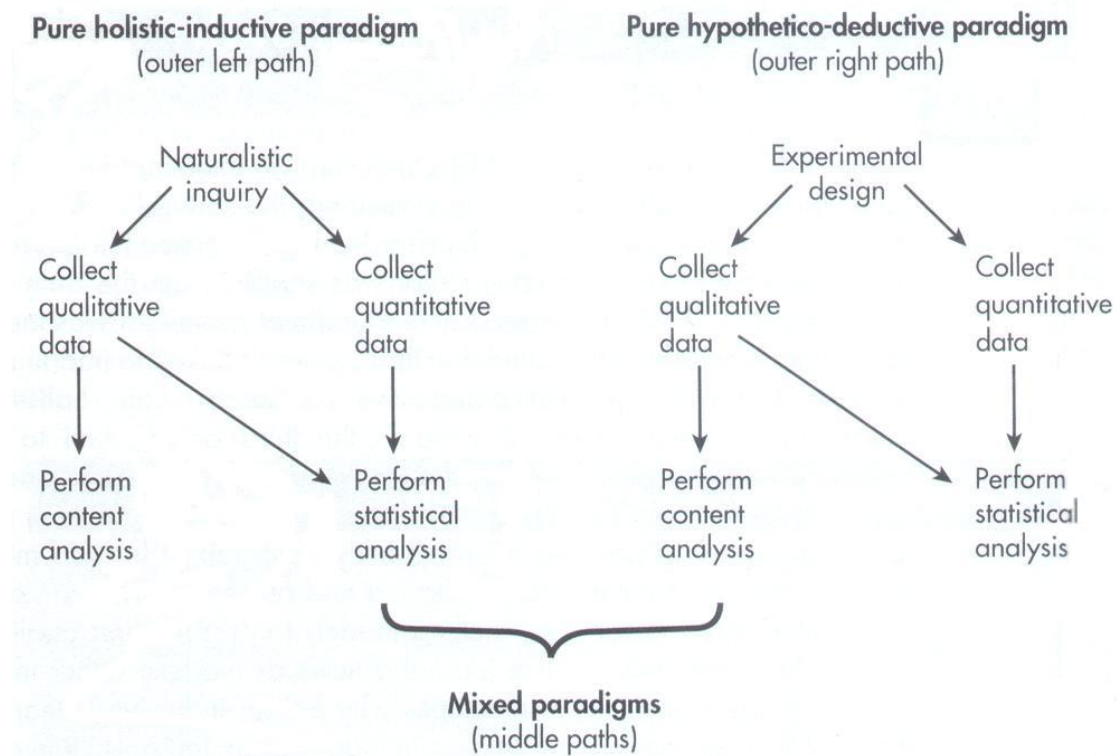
Pure holistic-inductive paradigm
(outer left path)

Pure hypothetico-deductive paradigm
(outer right path)

Naturalistic inquiry

Collect qualitative data

Collect quantitative data

Perform content analysis

Perform statistical analysis

Experimental design

Collect qualitative data

Collect quantitative data

Perform content analysis

Perform statistical analysis

Mixed paradigms
(middle paths)